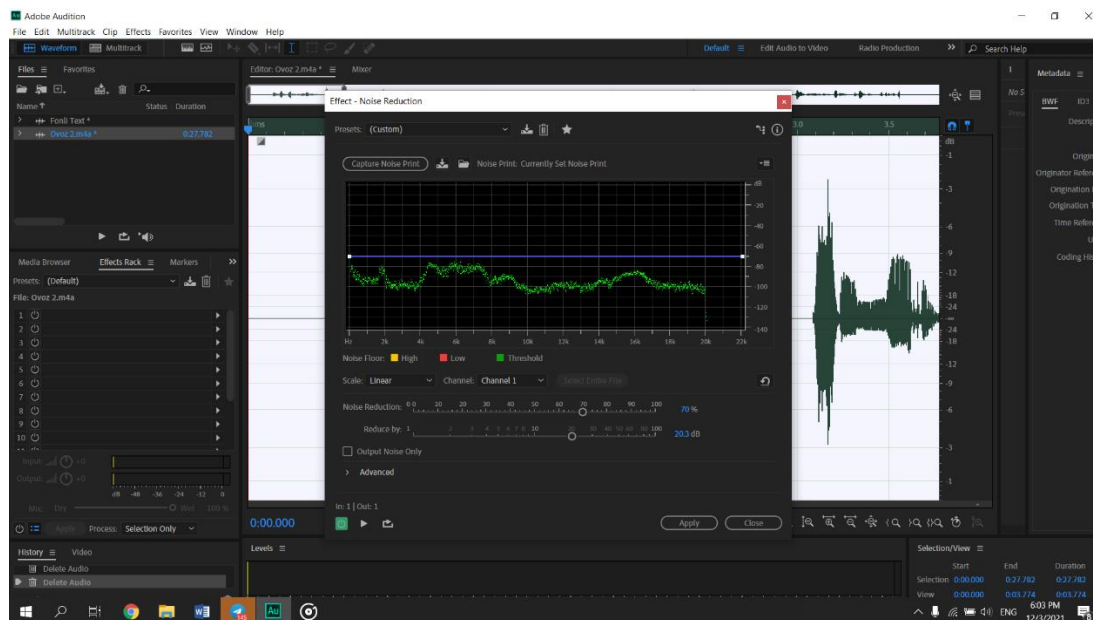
Adobe Audition
File Edit Multitrack Clip Effects Favorites View Window Help
Waveform Multitrack
Default ≡ Edit Audio to Video Radio Production » Search Help
Files ≡ Favorites
Name ↑ Status Duration
Fonli Text *
Ovoz 2.m4a * 0:27.782
Editor: Ovoz 2.m4a * ≡ Mixer
Effect - Noise Reduction
Presets: (Custom)
Capture Noise Print Noise Print: Currently Set Noise Print
dB
-20
-40
-60
-80
-100
-120
-140
Hz 2k 4k 6k 8k 10k 12k 14k 16k 18k 20k 22k
Noise Floor: High Low Threshold
Scale: Linear Channel: Channel 1 Select Entire File
Noise Reduction: 0 10 20 30 40 50 60 70 80 90 100 70 %
Reduce by: 1 2 3 4 5 6 7 8 10 20 30 40 50 60 80 100 20.3 dB
Output Noise Only
Advanced
In: 1 | Out: 1
Apply Close
Media Browser Effects Rack ≡ Markers »
Presets: (Default)
File: Ovoz 2.m4a
1
2
3
4
5
6
7
8
9
10
Input +0
Output +0
dB -48 -36 -24 -12 0
Mix: Dry Wet 100 %
Apply Process: Selection Only
History ≡ Video
Delete Audio
Delete Audio
0:00.000
Levels ≡
3.0 3.5
dB
-1
-3
-6
-9
-12
-18
-24
-24
-18
-12
-9
-6
-3
-1
Metadata ≡
BWF ID3
Descrip
Origin
Originator Refer
Origination
Origination T
Time Refer
Coding His
Selection/View ≡
Start End Duration
Selection 0:00.000 0:27.782 0:27.782
View 0:00.000 0:03.774 0:03.774
ENG 6:03 PM 12/3/2021